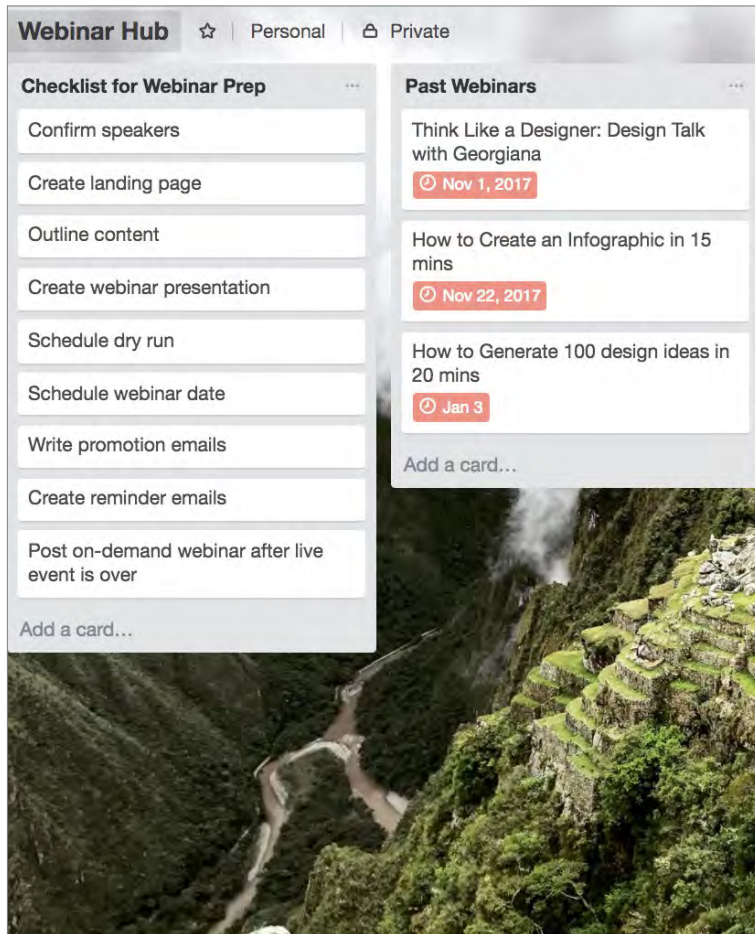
Webinar Hub ☆ | Personal | Private

Checklist for Webinar Prep ...

Confirm speakers

Create landing page

Outline content

Create webinar presentation

Schedule dry run

Schedule webinar date

Write promotion emails

Create reminder emails

Post on-demand webinar after live event is over

Add a card...

Past Webinars ...

Think Like a Designer: Design Talk with Georgiana

Nov 1, 2017

How to Create an Infographic in 15 mins

Nov 22, 2017

How to Generate 100 design ideas in 20 mins

Jan 3

Add a card...